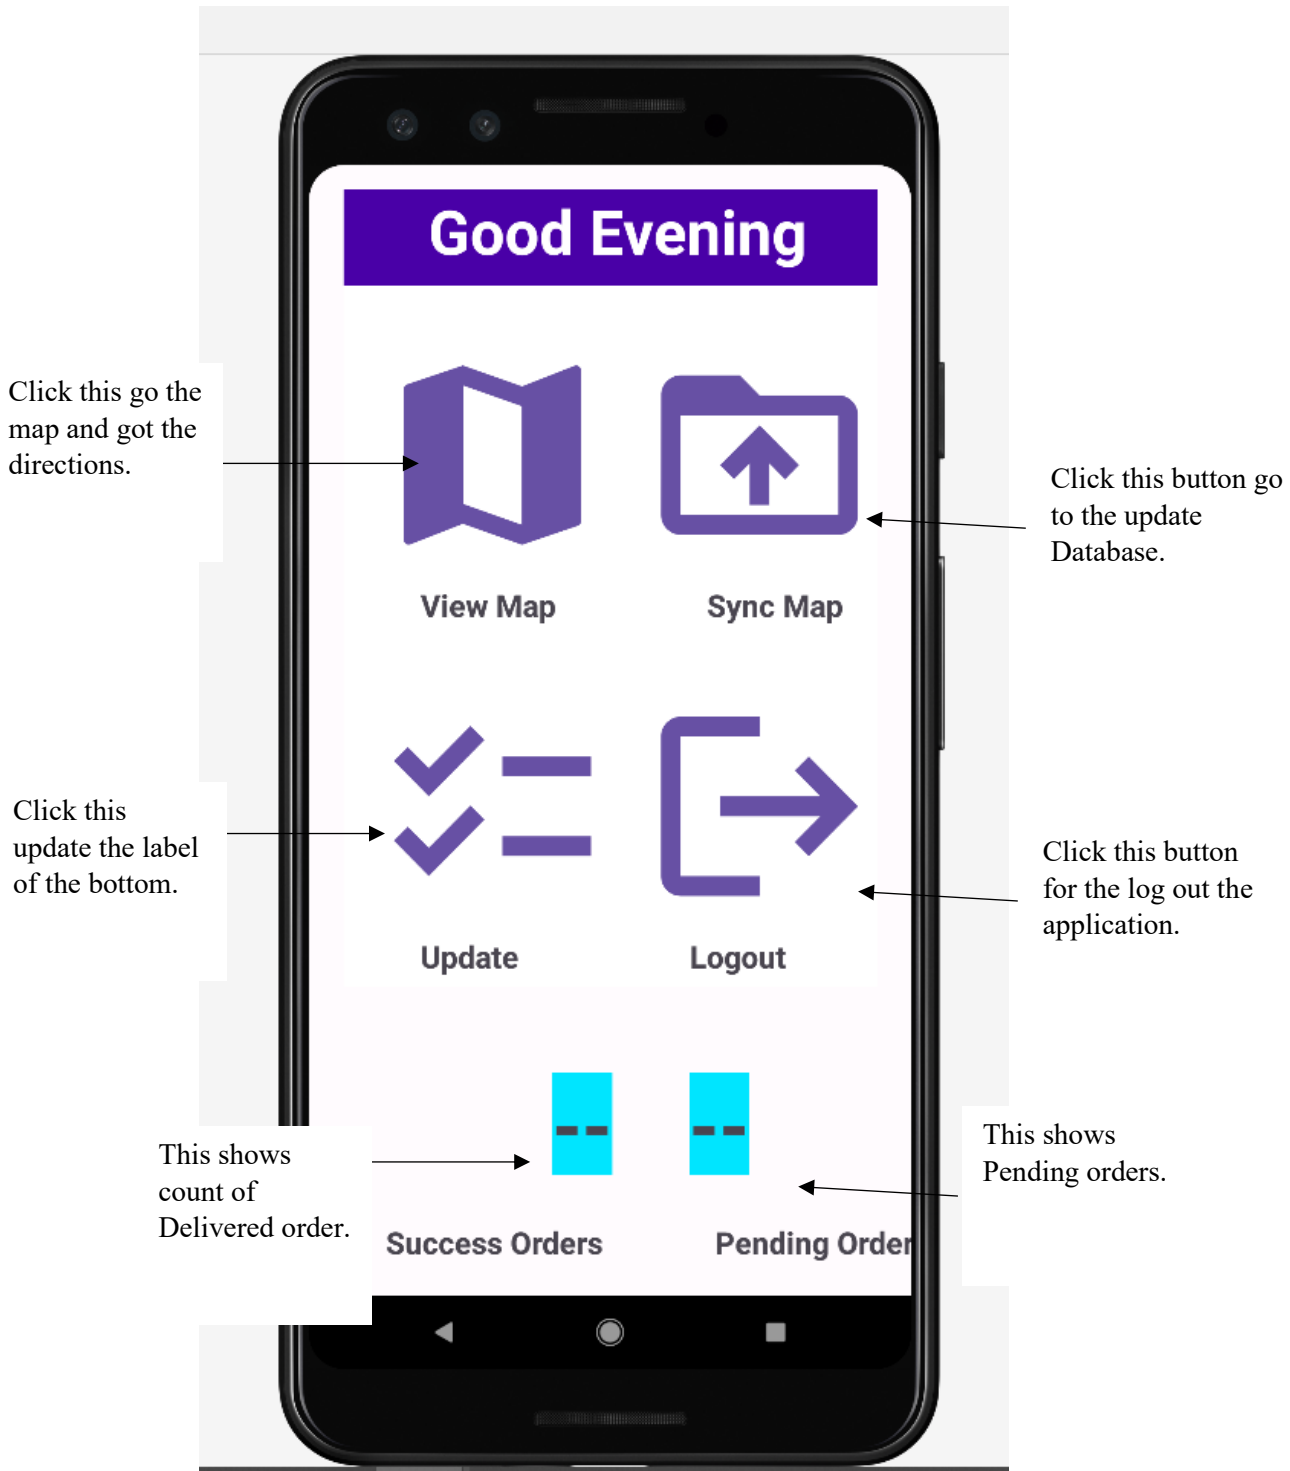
Good Evening

Click this go the map and got the directions.

Click this button go to the update Database.

View Map

Sync Map

Click this update the label of the bottom.

Click this button for the log out the application.

Update

Logout

This shows count of Delivered order.

--

--

This shows Pending orders.

Success Orders

Pending Order